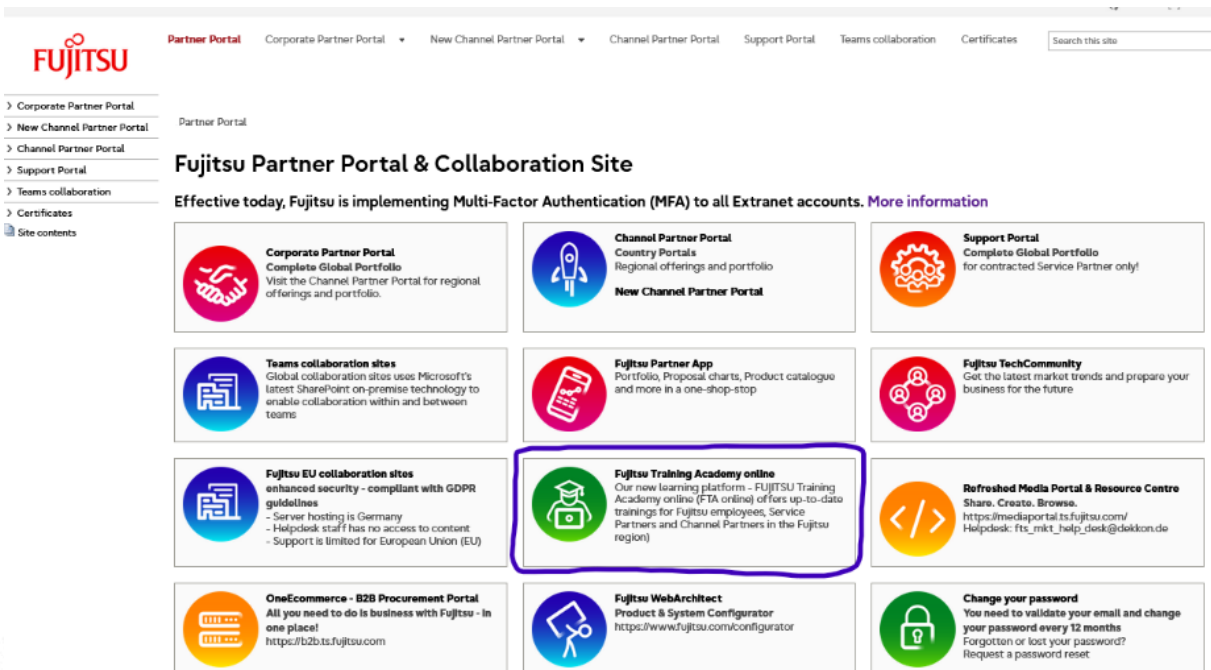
FUJITSU

Partner Portal | Corporate Partner Portal ▾ | New Channel Partner Portal ▾ | Channel Partner Portal | Support Portal | Teams collaboration | Certificates

Search this site

> Corporate Partner Portal
> New Channel Partner Portal
> Channel Partner Portal
> Support Portal
> Teams collaboration
> Certificates
Site contents

Partner Portal

Fujitsu Partner Portal & Collaboration Site

Effective today, Fujitsu is implementing Multi-Factor Authentication (MFA) to all Extranet accounts. More information

Corporate Partner Portal
Complete Global Portfolio
Visit the Channel Partner Portal for regional offerings and portfolio.

Channel Partner Portal
Country Portals
Regional offerings and portfolio

New Channel Partner Portal

Support Portal
Complete Global Portfolio
for contracted Service Partner only!

Teams collaboration sites
Global collaboration sites uses Microsoft's latest SharePoint on-premise technology to enable collaboration within and between teams

Fujitsu Partner App
Portfolio, Proposal charts, Product catalogue and more in a one-shop-stop

Fujitsu TechCommunity
Get the latest market trends and prepare your business for the future

Fujitsu EU collaboration sites
enhanced security - compliant with GDPR guidelines
- Server hosting is Germany
- Helpdesk staff has no access to content
- Support is limited for European Union (EU)

Fujitsu Training Academy online
Our new learning platform - FUJITSU Training Academy online (FTA online) offers up-to-date trainings for Fujitsu employees, Service Partners and Channel Partners in the Fujitsu region)

Refreshed Media Portal & Resource Centre
Share. Create. Browse.
https://mediaportal.ts.fujitsu.com/
Helpdesk: fts_mkt_help_desk@dekkon.de

OneEcommerce - B2B Procurement Portal
All you need to do is business with Fujitsu - in one place!
https://b2b.ts.fujitsu.com

Fujitsu WebArchitect
Product & System Configurator
https://www.fujitsu.com/configurator

Change your password
You need to validate your email and change your password every 12 months
Forgotten or lost your password?
Request a password reset